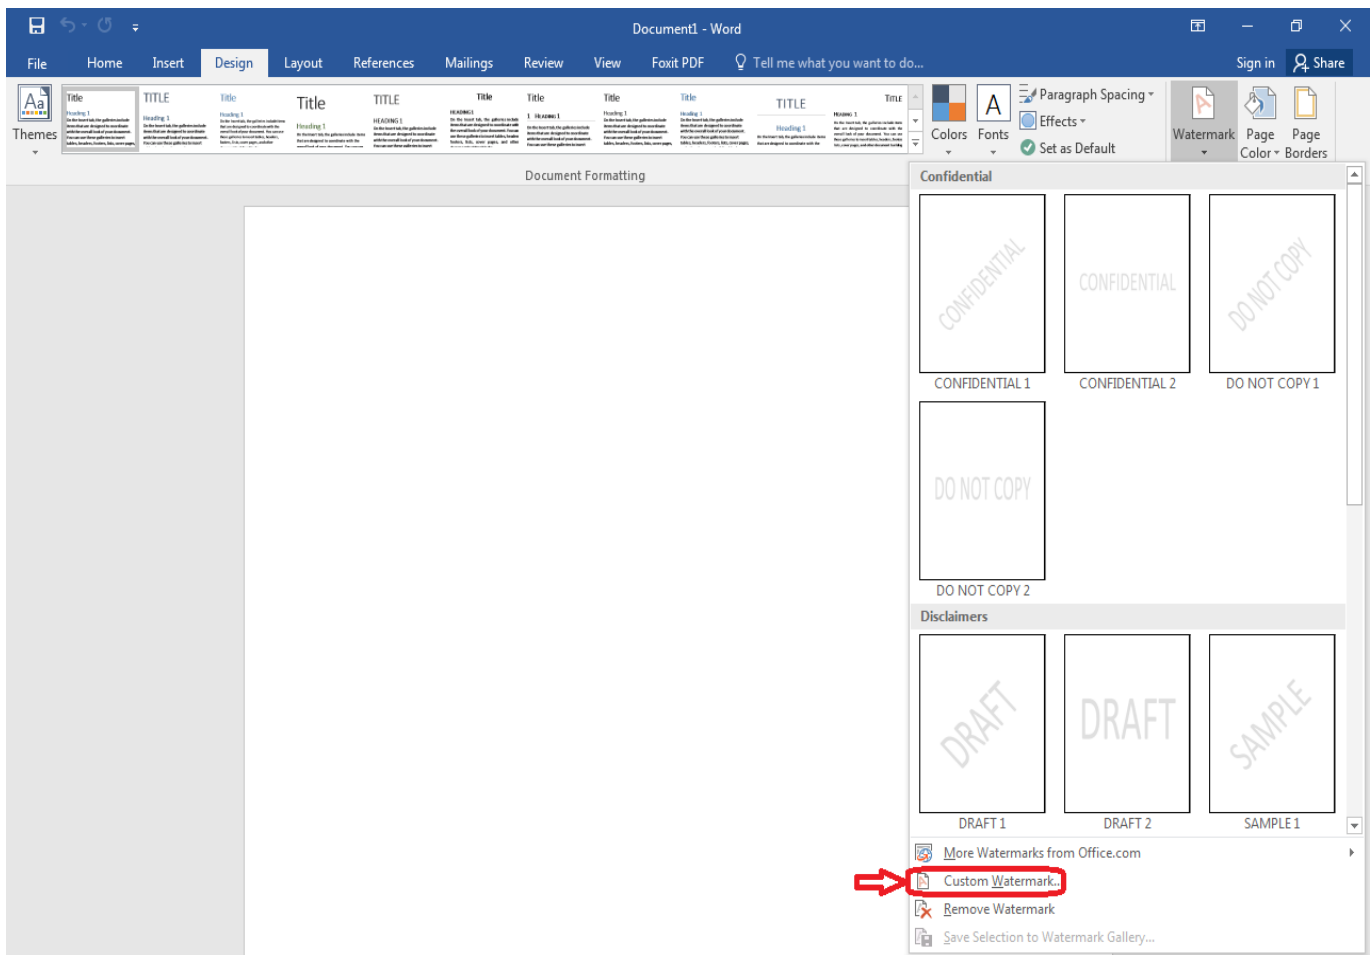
Document1 - Word

File Home Insert Design Layout References Mailings Review View Foxit PDF Tell me what you want to do... Sign in Share

Themes

Title TITLE Title Title TITLE Title Title Title Title TITLE TITLE

Heading 1

Colors Fonts Paragraph Spacing Effects Set as Default Watermark Page Color Page Borders

Document Formatting

Confidential

CONFIDENTIAL
CONFIDENTIAL 1

CONFIDENTIAL
CONFIDENTIAL 2

DO NOT COPY
DO NOT COPY 1

DO NOT COPY
DO NOT COPY 2

Disclaimers

DRAFT
DRAFT 1

DRAFT
DRAFT 2

SAMPLE
SAMPLE 1

More Watermarks from Office.com
Custom Watermark...
Remove Watermark
Save Selection to Watermark Gallery...